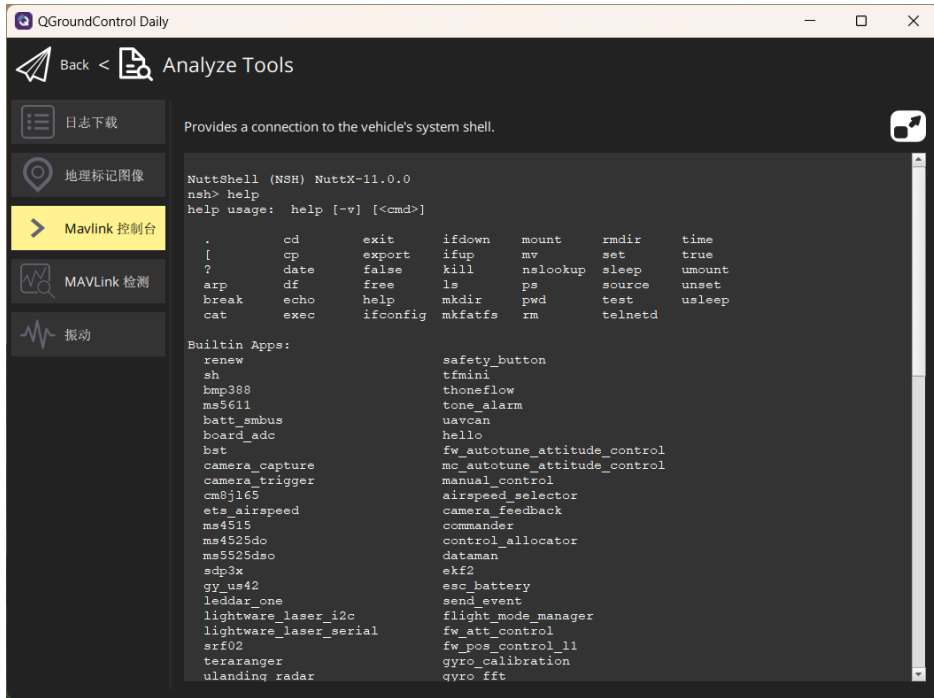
QGroundControl Daily

Back < Analyze Tools

日志下载

地理标记图像

Mavlink 控制台

MAVLink 检测

振动

Provides a connection to the vehicle's system shell.

NuttShell (NSH) NuttX-11.0.0
nsh> help
help usage: help [-v] [<cmd>]

| . | cd | exit | ifdown | mount | rmdir | time |
|---|---|---|---|---|---|---|
| [ | cp | export | ifup | mv | set | true |
| ? | date | false | kill | nslookup | sleep | umount |
| arp | df | free | ls | ps | source | unset |
| break | echo | help | mkdir | pwd | test | usleep |
| cat | exec | ifconfig | mkfatfs | rm | telnetd | |

Builtin Apps:

| | |
|---|---|
| renew | safety_button |
| sh | tfmini |
| bmp388 | thoneflow |
| ms5611 | tone_alarm |
| batt_smbus | uavcan |
| board_adc | hello |
| bst | fw_autotune_attitude_control |
| camera_capture | mc_autotune_attitude_control |
| camera_trigger | manual_control |
| cm8jl65 | airspeed_selector |
| ets_airspeed | camera_feedback |
| ms4515 | commander |
| ms4525do | control_allocator |
| ms5525dso | dataman |
| sdp3x | ekf2 |
| gy_us42 | esc_battery |
| leddar_one | send_event |
| lightware_laser_i2c | flight_mode_manager |
| lightware_laser_serial | fw_att_control |
| srf02 | fw_pos_control_l1 |
| teraranger | gyro_calibration |
| ulanding_radar | gyro_fft |